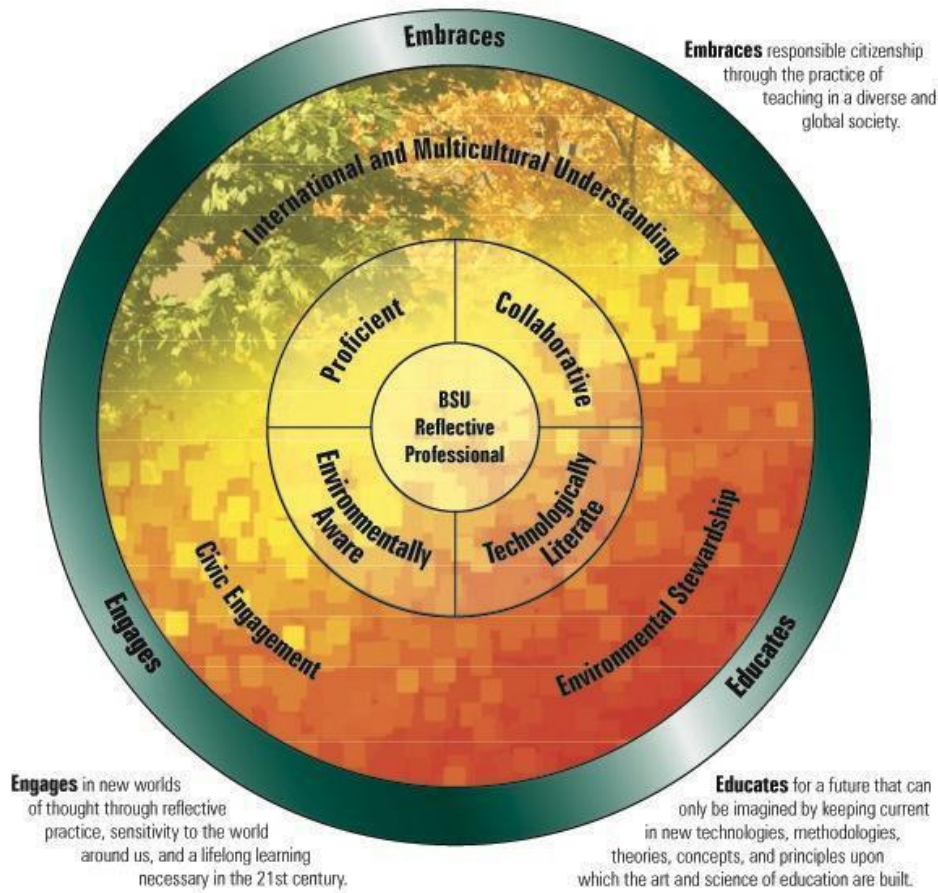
Embraces

Embraces responsible citizenship through the practice of teaching in a diverse and global society.

International and Multicultural Understanding

Proficient

Collaborative

BSU Reflective Professional

Environmentally Aware

Technologically Literate

Civic Engagement

Environmental Stewardship

Engages

Educates

Engages in new worlds of thought through reflective practice, sensitivity to the world around us, and a lifelong learning necessary in the 21st century.

Educates for a future that can only be imagined by keeping current in new technologies, methodologies, theories, concepts, and principles upon which the art and science of education are built.